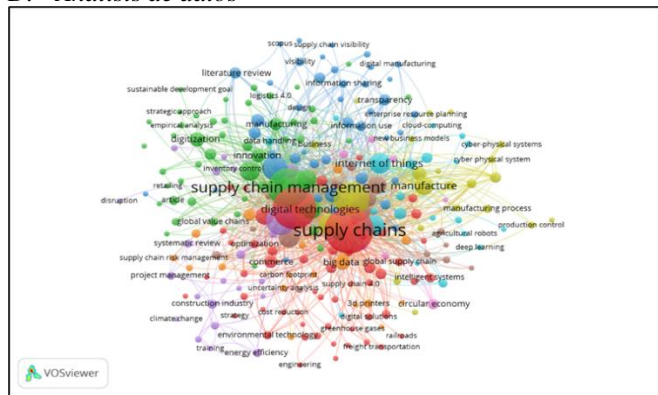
D. Análisis de datos

scopus supply chain visibility
visibility
digital manufacturing
literature review
information sharing
sustainable development goal
logistics 4.0
transparency
strategic approach
design
enterprise resource planning
empirical analysis
manufacturing
information use
cloud computing
digitization
data handling
business
new business models
cyber-physical systems
innovation
internet of things
cyber physical system
inventory control
supply chain management
manufacture
retailing
article
disruption
digital technologies
manufacturing process
global value chains
production control
systematic review
optimization
supply chains
agricultural robots
supply chain risk management
commerce
deep learning
project management
carbon footprint
big data
global supply chain
uncertainty analysis
supply chain 4.0
intelligent systems
construction industry
3d printers
circular economy
strategy
cost reduction
climate change
digital solutions
environmental technology
greenhouse gases
railroads
training
energy efficiency
freight transportation
engineering
VOSviewer